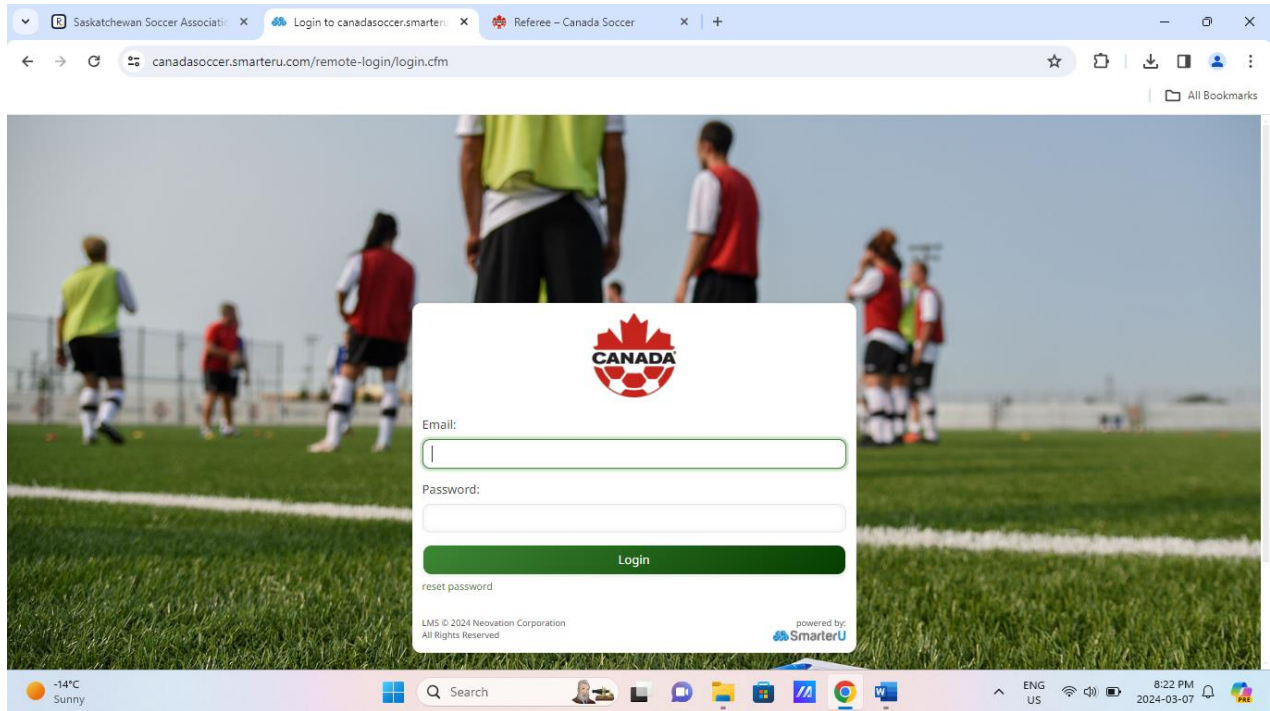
Saskatchewan Soccer Associatio ×
Login to canadasoccer.smarteru ×
Referee – Canada Soccer ×
+

canadasoccer.smarteru.com/remote-login/login.cfm

All Bookmarks

CANADA

Email:

Password:

Login

reset password

LMS © 2024 Neovation Corporation
All Rights Reserved

powered by:
SmarterU

-14°C
Sunny

Search

ENG
US

8:22 PM
2024-03-07